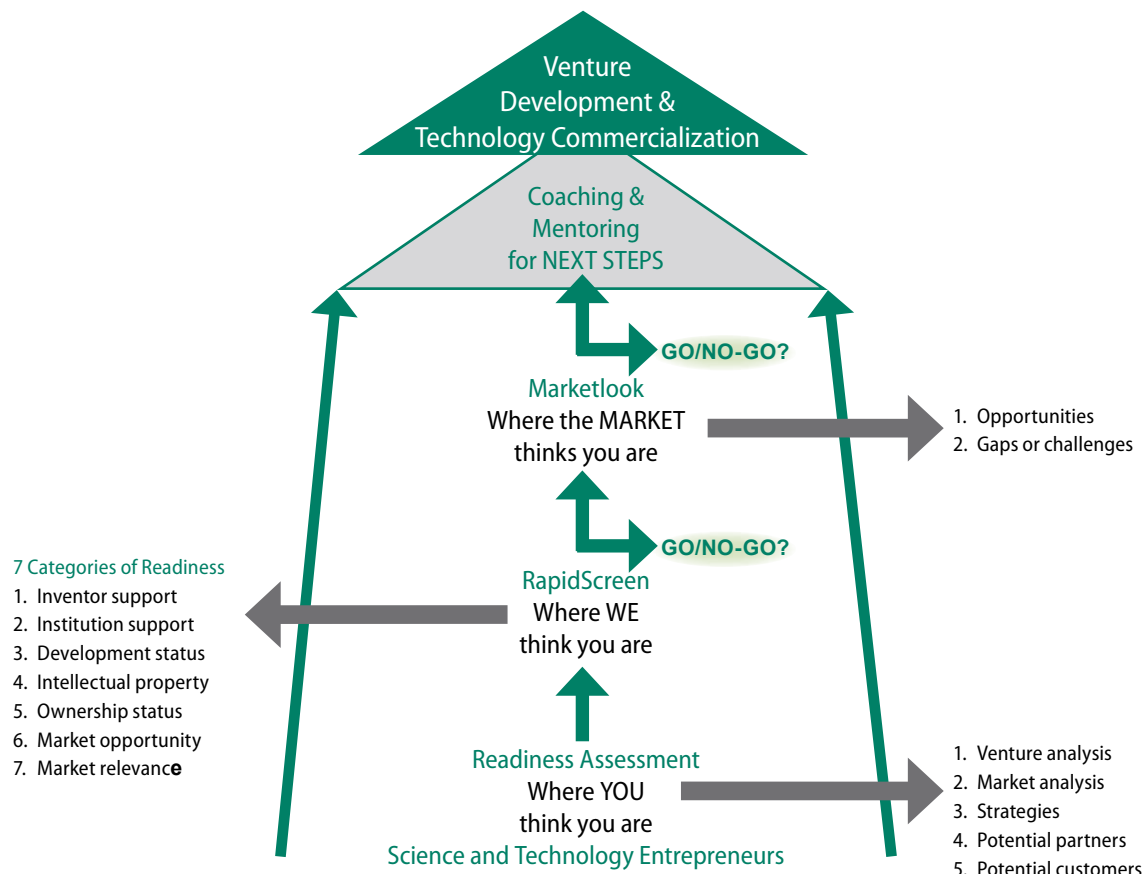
Venture Development & Technology Commercialization

Coaching & Mentoring for NEXT STEPS

GO/NO-GO?

Marketlook
Where the MARKET thinks you are

1. Opportunities
2. Gaps or challenges

GO/NO-GO?

7 Categories of Readiness
1. Inventor support
2. Institution support
3. Development status
4. Intellectual property
5. Ownership status
6. Market opportunity
7. Market relevance

RapidScreen
Where WE think you are

Readiness Assessment
Where YOU think you are
Science and Technology Entrepreneurs

1. Venture analysis
2. Market analysis
3. Strategies
4. Potential partners
5. Potential customers